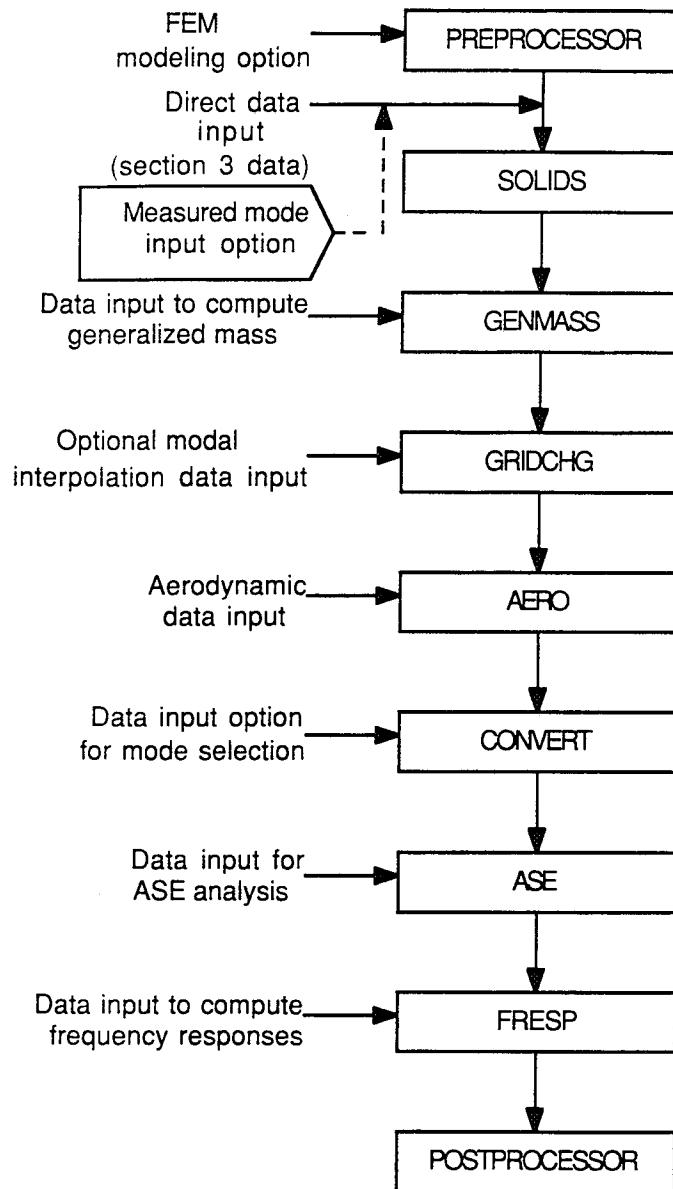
FEM modeling option

PREPROCESSOR

Direct data input (section 3 data)

Measured mode input option

SOLIDS

Data input to compute generalized mass

GENMASS

Optional modal interpolation data input

GRIDCHG

Aerodynamic data input

AERO

Data input option for mode selection

CONVERT

Data input for ASE analysis

ASE

Data input to compute frequency responses

FRESP

POSTPROCESSOR